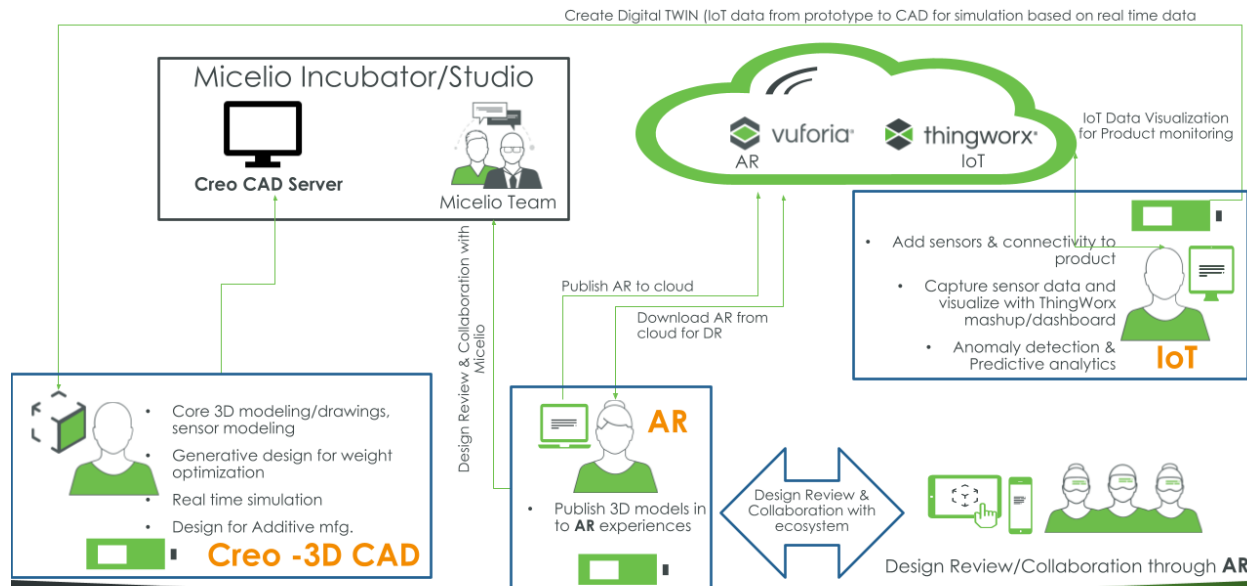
Create Digital TWIN (IoT data from prototype to CAD for simulation based on real time data

Micelio Incubator/Studio

Creo CAD Server

Micelio Team

vuforia
AR

thingworx
IoT

IoT Data Visualization for Product monitoring

• Add sensors & connectivity to product
• Capture sensor data and visualize with ThingWorx mashup/dashboard
• Anomaly detection & Predictive analytics

IoT

Design Review & Collaboration with Micelio

Publish AR to cloud

Download AR from cloud for DR

• Core 3D modeling/drawings, sensor modeling
• Generative design for weight optimization
• Real time simulation
• Design for Additive mfg.

Creo -3D CAD

AR

• Publish 3D models in to AR experiences

Design Review & Collaboration with ecosystem

Design Review/Collaboration through AR